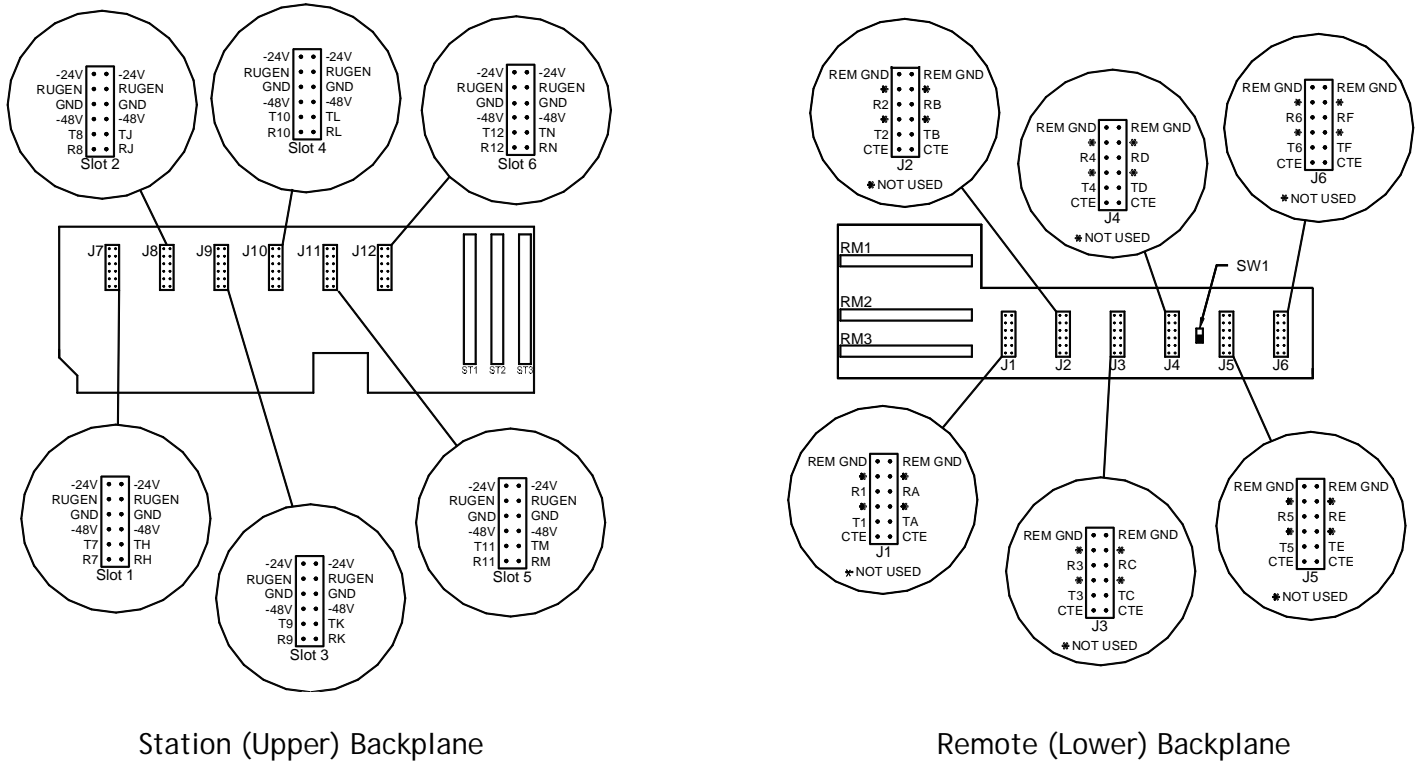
-24V -24V
RUGEN RUGEN
GND GND
-48V -48V
T8 TJ
R8 RJ
Slot 2

-24V -24V
RUGEN RUGEN
GND GND
-48V -48V
T10 TL
R10 RL
Slot 4

-24V -24V
RUGEN RUGEN
GND GND
-48V -48V
T12 TN
R12 RN
Slot 6

J7 J8 J9 J10 J11 J12

ST1 ST2 ST3

-24V -24V
RUGEN RUGEN
GND GND
-48V -48V
T7 TH
R7 RH
Slot 1

-24V -24V
RUGEN RUGEN
GND GND
-48V -48V
T9 TK
R9 RK
Slot 3

-24V -24V
RUGEN RUGEN
GND GND
-48V -48V
T11 TM
R11 RM
Slot 5

Station (Upper) Backplane

REM GND REM GND
* *
R2 RB
* *
T2 TB
CTE CTE
J2
* NOT USED

REM GND REM GND
* *
R4 RD
* *
T4 TD
CTE CTE
J4
* NOT USED

REM GND REM GND
* *
R6 RF
* *
T6 TF
CTE CTE
J6
* NOT USED

RM1
RM2
RM3
SW1
J1 J2 J3 J4 J5 J6

REM GND REM GND
* *
R1 RA
* *
T1 TA
CTE CTE
J1
* NOT USED

REM GND REM GND
* *
R3 RC
* *
T3 TC
CTE CTE
J3
* NOT USED

REM GND REM GND
* *
R5 RE
* *
T5 TE
CTE CTE
J5
* NOT USED

Remote (Lower) Backplane